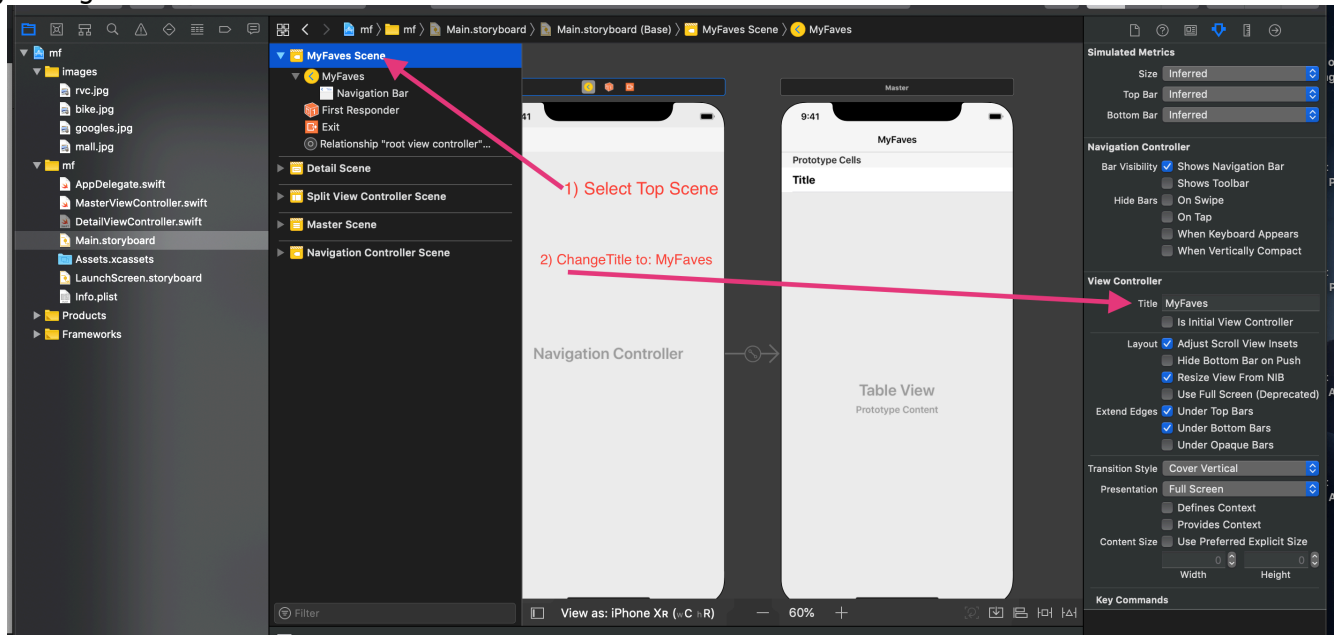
mf
images
rvc.jpg
bike.jpg
googles.jpg
mall.jpg
mf
AppDelegate.swift
MasterViewController.swift
DetailViewController.swift
Main.storyboard
Assets.xcassets
LaunchScreen.storyboard
Info.plist
Products
Frameworks

mf 〉 mf 〉 Main.storyboard 〉 Main.storyboard (Base) 〉 MyFaves Scene 〉 MyFaves

MyFaves Scene
MyFaves
Navigation Bar
First Responder
Exit
Relationship "root view controller"...
Detail Scene
Split View Controller Scene
Master Scene
Navigation Controller Scene

Filter

Master
9:41
MyFaves
Prototype Cells
Title
Navigation Controller
Table View
Prototype Content

1) Select Top Scene
2) ChangeTitle to: MyFaves

View as: iPhone Xʀ (wC hR)
60%

Simulated Metrics
Size Inferred
Top Bar Inferred
Bottom Bar Inferred
Navigation Controller
Bar Visibility Shows Navigation Bar
Shows Toolbar
Hide Bars On Swipe
On Tap
When Keyboard Appears
When Vertically Compact
View Controller
Title MyFaves
Is Initial View Controller
Layout Adjust Scroll View Insets
Hide Bottom Bar on Push
Resize View From NIB
Use Full Screen (Deprecated)
Extend Edges Under Top Bars
Under Bottom Bars
Under Opaque Bars
Transition Style Cover Vertical
Presentation Full Screen
Defines Context
Provides Context
Content Size Use Preferred Explicit Size
0 0
Width Height
Key Commands